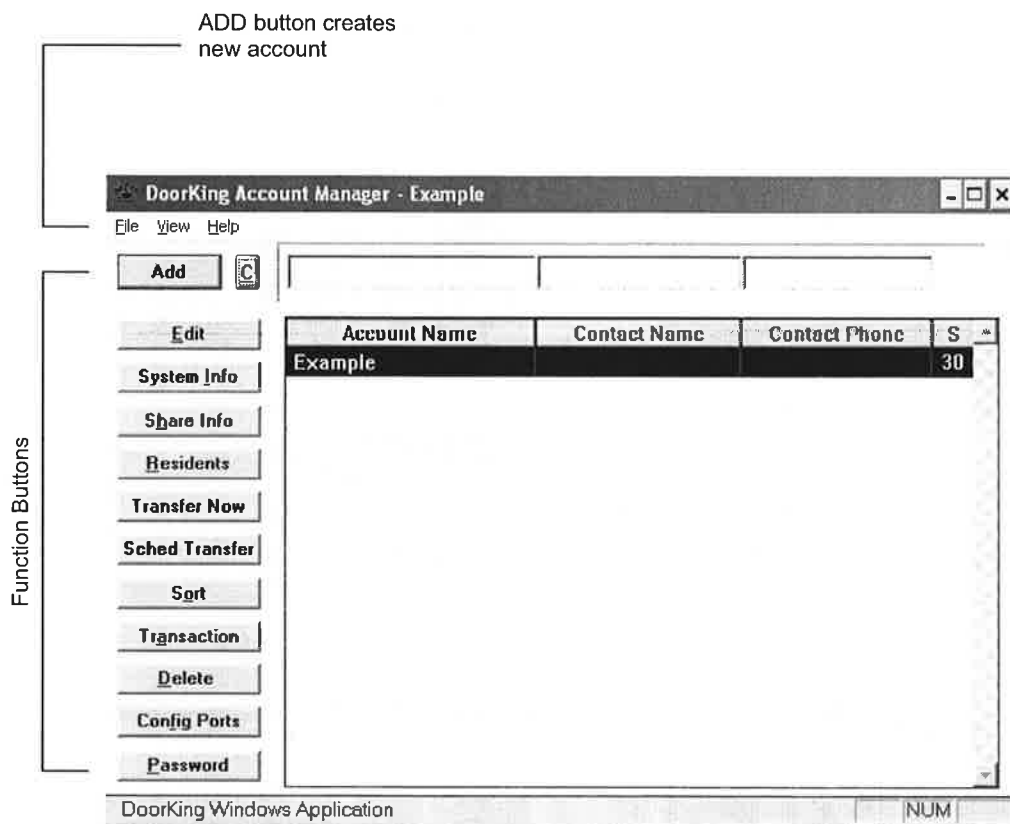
ADD button creates new account

DoorKing Account Manager - Example

File View Help

Add C

Function Buttons

Edit
System Info
Share Info
Residents
Transfer Now
Sched Transfer
Sort
Transaction
Delete
Config Ports
Password

| Account Name | Contact Name | Contact Phone | S |
|---|---|---|---|
| Example | | | 30 |

DoorKing Windows Application NUM